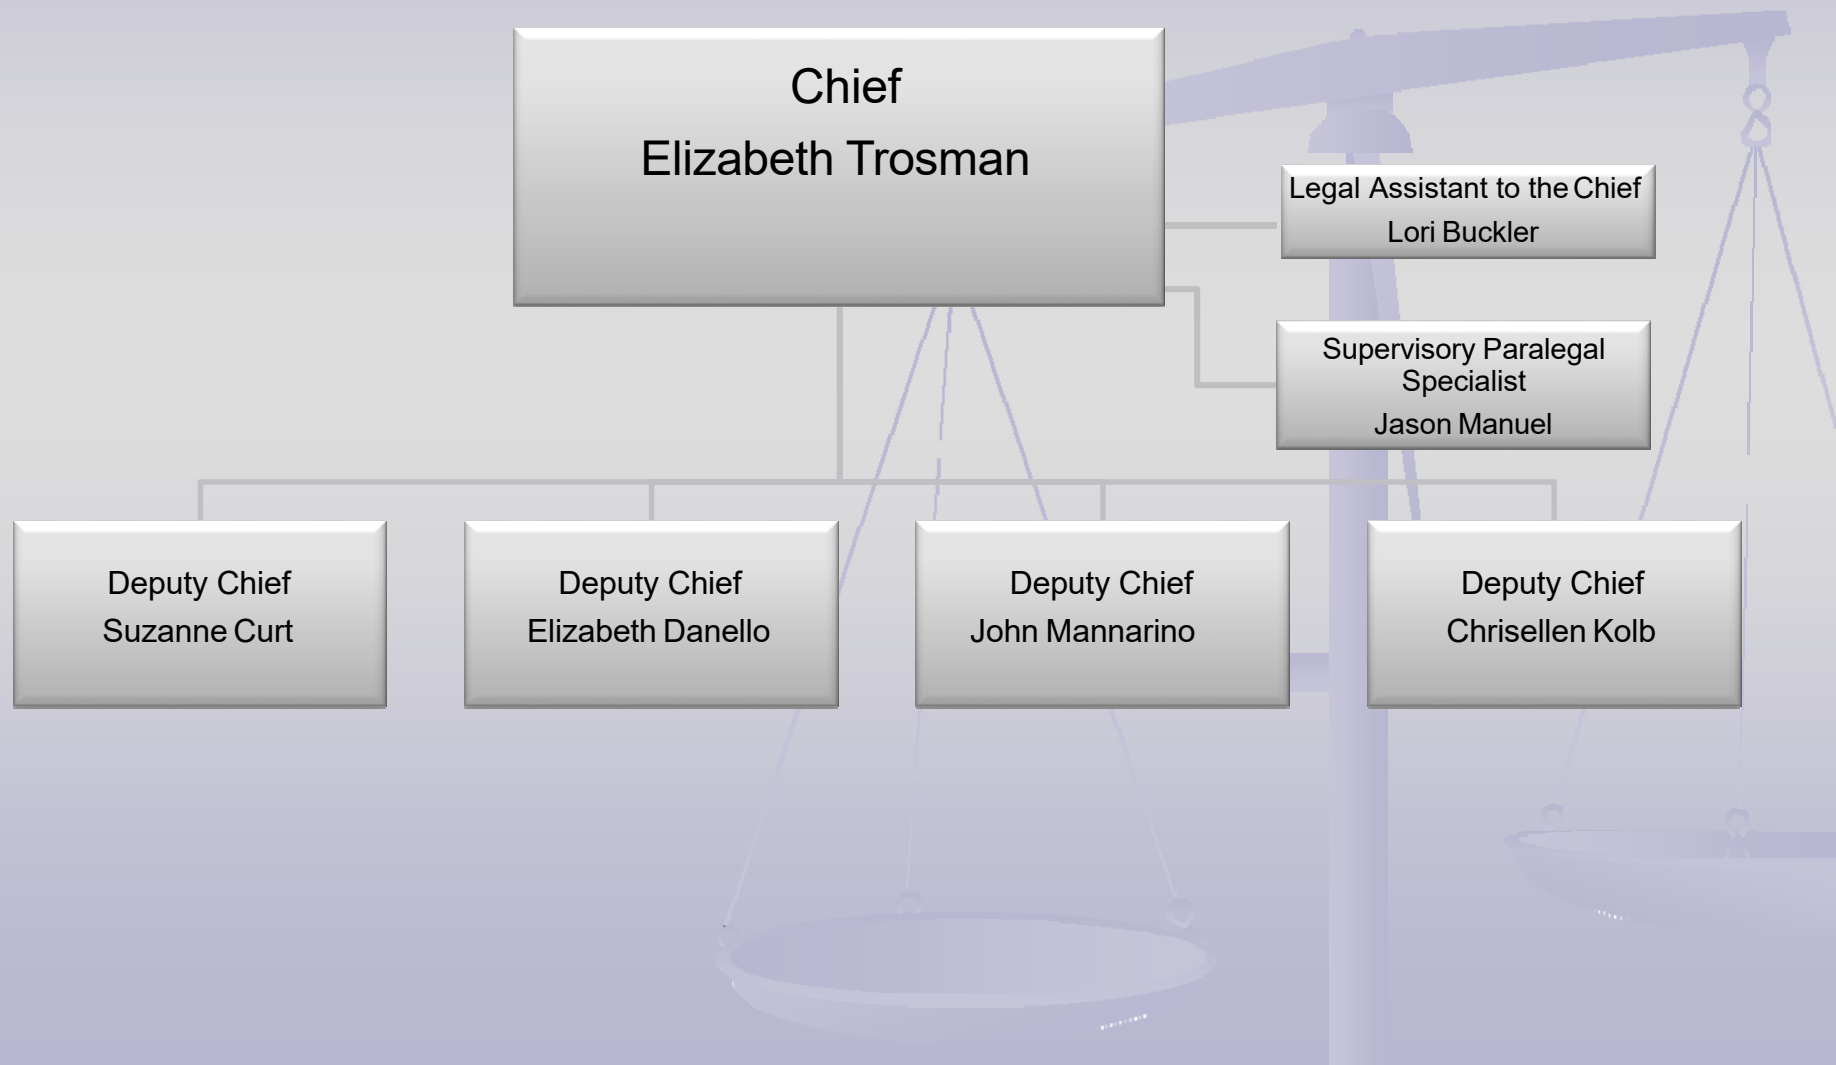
Chief
Elizabeth Trosman

Legal Assistant to the Chief
Lori Buckler

Supervisory Paralegal Specialist
Jason Manuel

Deputy Chief
Suzanne Curt

Deputy Chief
Elizabeth Danello

Deputy Chief
John Mannarino

Deputy Chief
Chrisellen Kolb